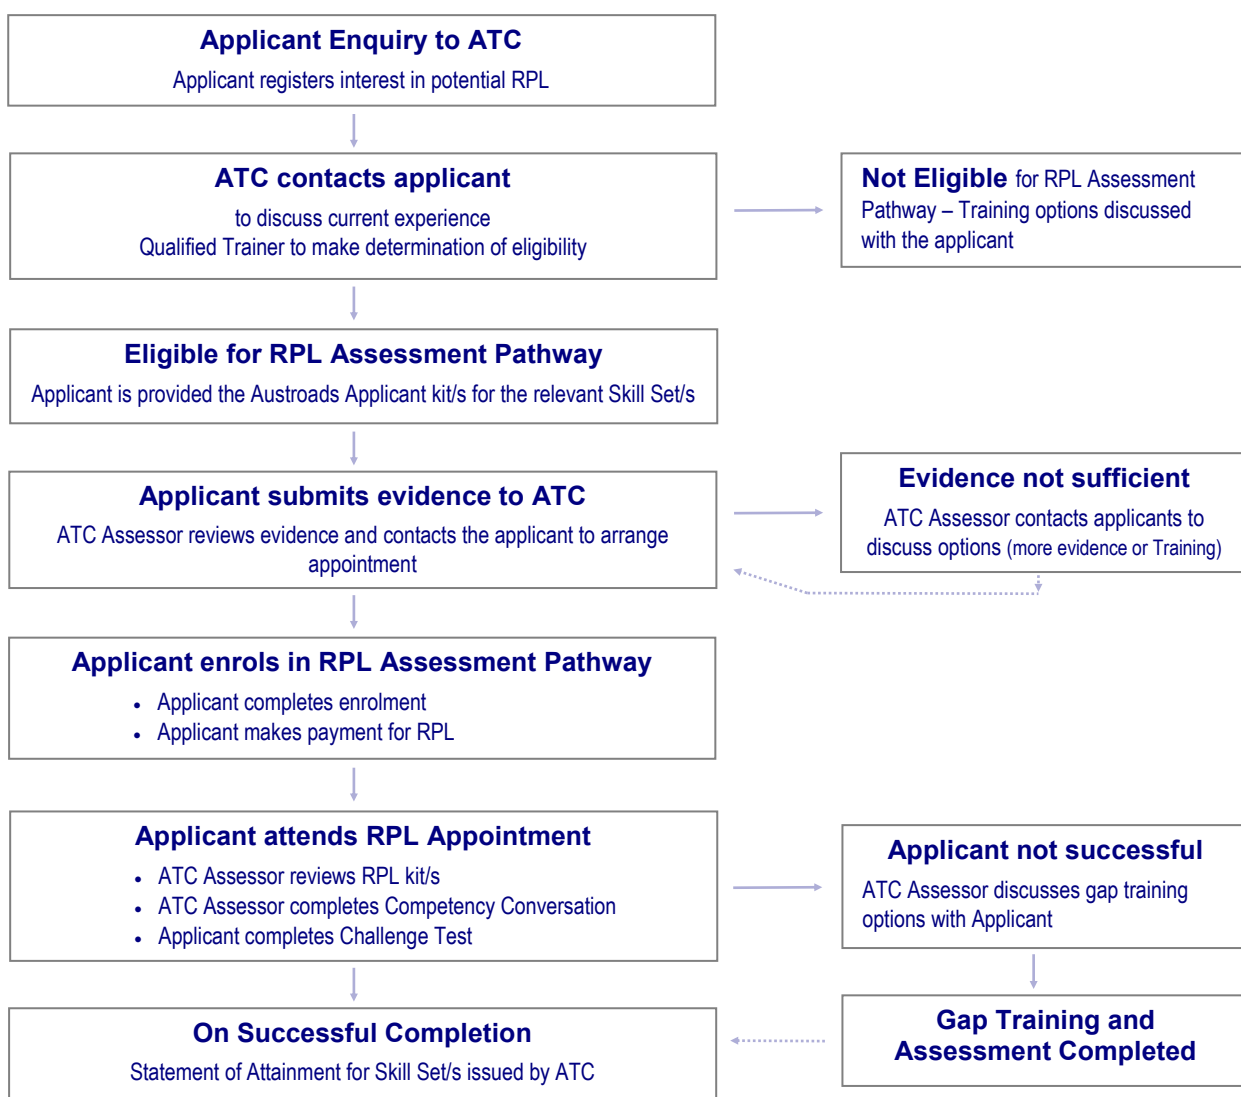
Applicant Enquiry to ATC
Applicant registers interest in potential RPL

ATC contacts applicant
to discuss current experience
Qualified Trainer to make determination of eligibility

Not Eligible for RPL Assessment Pathway – Training options discussed with the applicant

Eligible for RPL Assessment Pathway
Applicant is provided the Austroads Applicant kit/s for the relevant Skill Set/s

Applicant submits evidence to ATC
ATC Assessor reviews evidence and contacts the applicant to arrange appointment

Evidence not sufficient
ATC Assessor contacts applicants to discuss options (more evidence or Training)

Applicant enrols in RPL Assessment Pathway
• Applicant completes enrolment
• Applicant makes payment for RPL

Applicant attends RPL Appointment
• ATC Assessor reviews RPL kit/s
• ATC Assessor completes Competency Conversation
• Applicant completes Challenge Test

Applicant not successful
ATC Assessor discusses gap training options with Applicant

Gap Training and Assessment Completed

On Successful Completion
Statement of Attainment for Skill Set/s issued by ATC